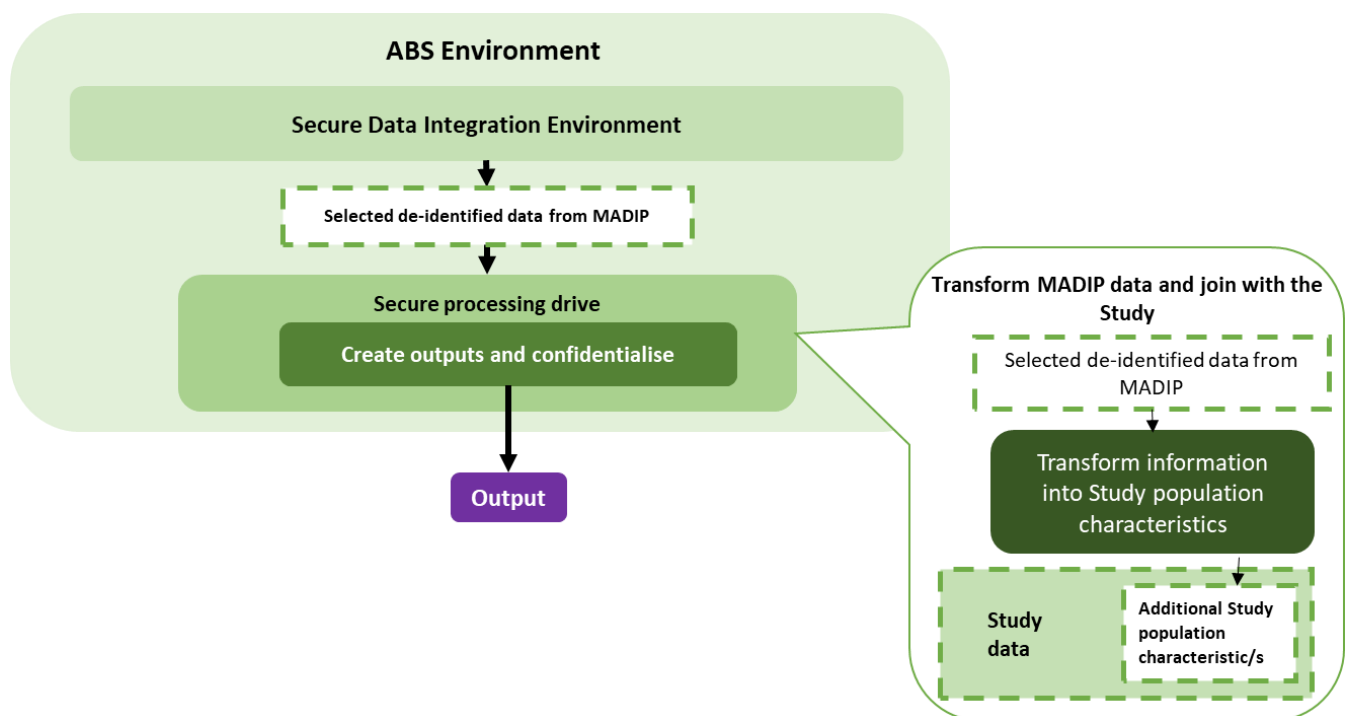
ABS Environment

Secure Data Integration Environment

Selected de-identified data from MADIP

Secure processing drive

Create outputs and confidentialise

Output

Transform MADIP data and join with the Study

Selected de-identified data from MADIP

Transform information into Study population characteristics

Study data

Additional Study population characteristic/s